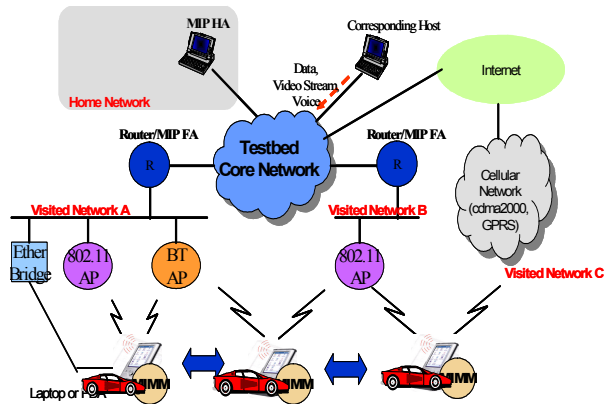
MIP HA

Home Network

Corresponding Host

Data, Video Stream, Voice

Internet

Router/MIP FA

R

Testbed Core Network

Router/MIP FA

R

Cellular Network (cdma2000, GPRS)

Visited Network A

Visited Network B

Ether Bridge

802.11 AP

BT AP

802.11 AP

Visited Network C

Laptop or PDA

MIMM

MIMM

MIMM